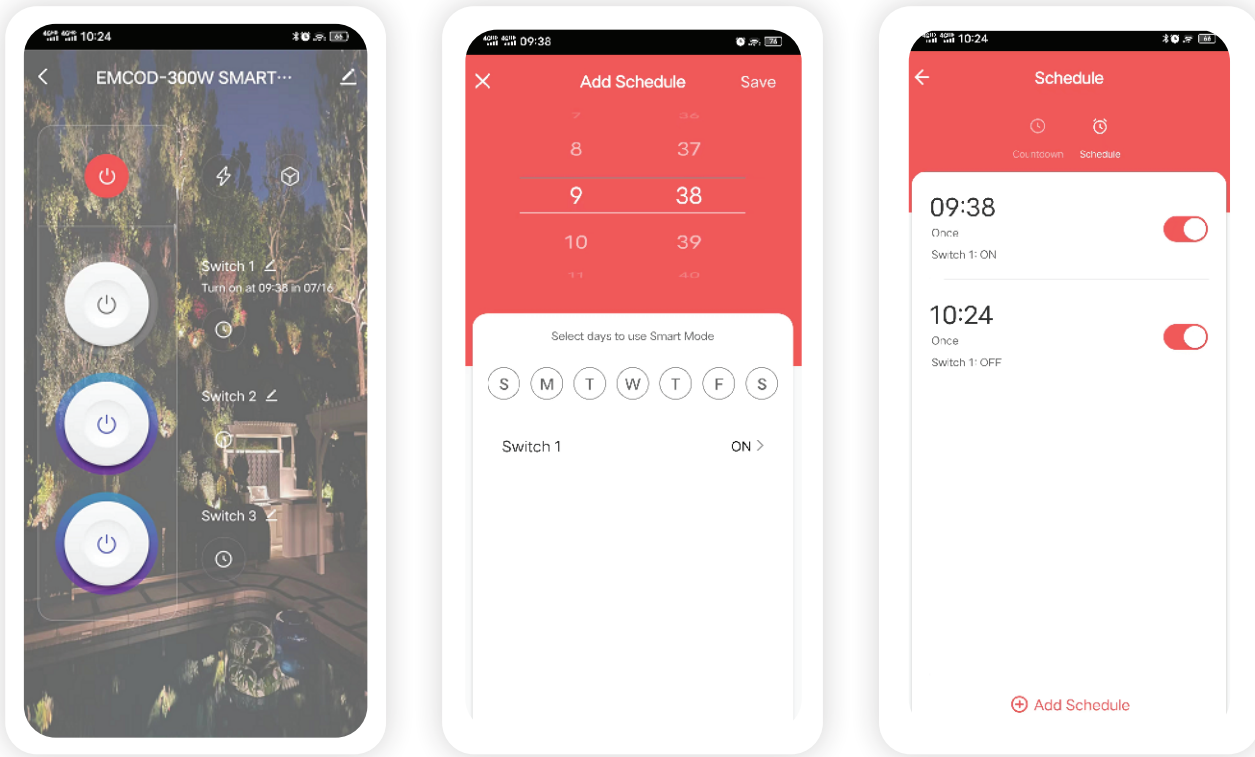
10:24

EMCOD-300W SMART···

Switch 1
Turn on at 09:38 in 07/16

Switch 2

Switch 3

09:38

Add Schedule

Save

7 36
8 37
9 38
10 39
11 40

Select days to use Smart Mode

S M T W T F S

Switch 1 ON >

10:24

Schedule

Countdown Schedule

09:38
Once
Switch 1: ON

10:24
Once
Switch 1: OFF

Add Schedule